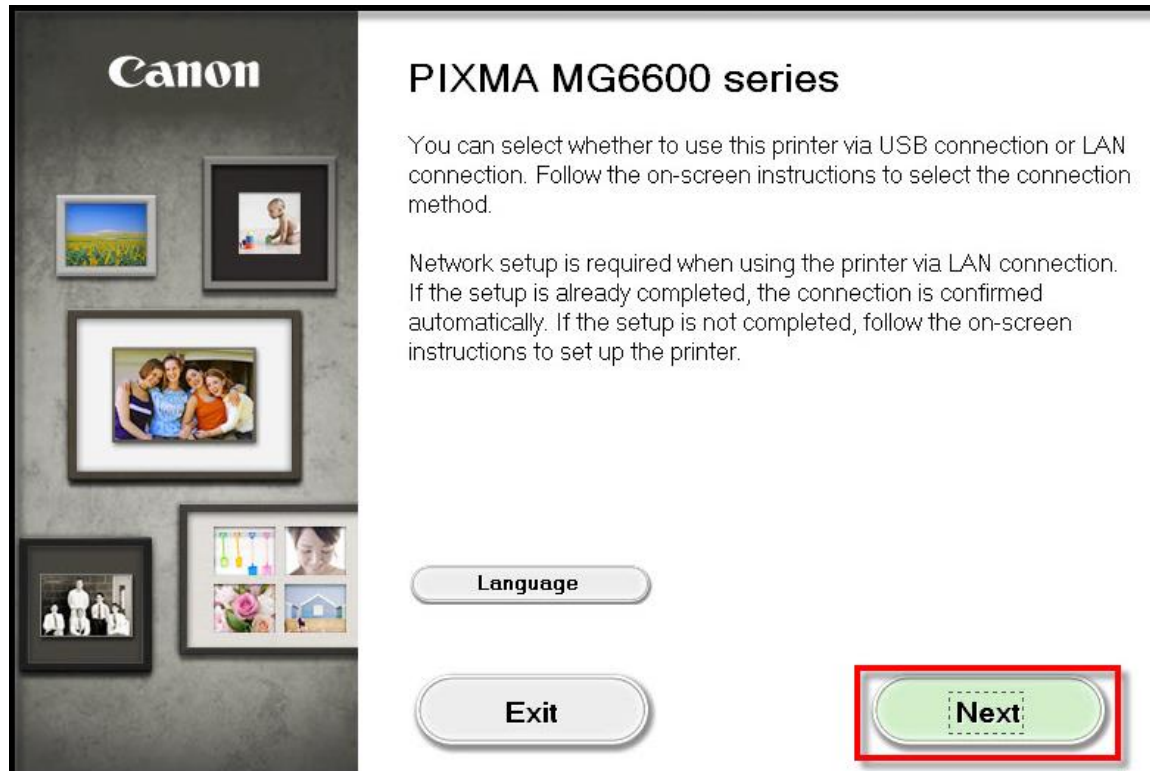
Canon

PIXMA MG6600 series

You can select whether to use this printer via USB connection or LAN connection. Follow the on-screen instructions to select the connection method.

Network setup is required when using the printer via LAN connection. If the setup is already completed, the connection is confirmed automatically. If the setup is not completed, follow the on-screen instructions to set up the printer.

Language

Exit

Next